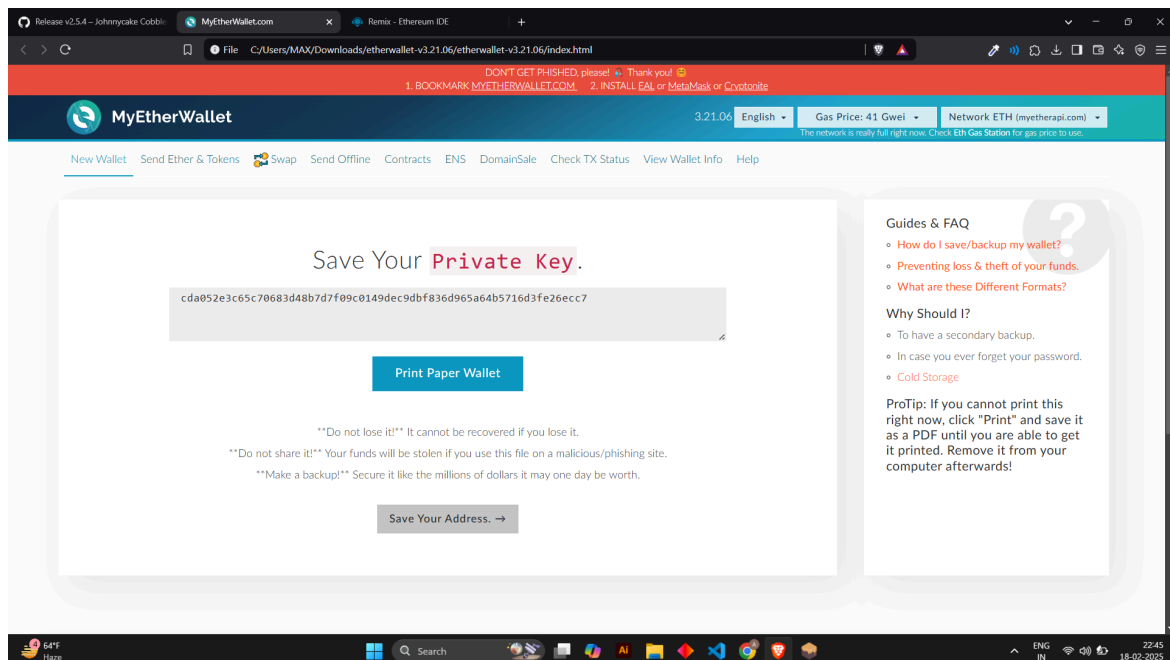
Release v2.5.4 – Johnnycake Cobble
MyEtherWallet.com
Remix - Ethereum IDE

File C:/Users/MAX/Downloads/etherwallet-v3.21.06/etherwallet-v3.21.06/index.html

DON'T GET PHISHED, please! Thank you!
1. BOOKMARK MYETHERWALLET.COM 2. INSTALL EAL or MetaMask or Cryptonite

MyEtherWallet

3.21.06 English Gas Price: 41 Gwei Network ETH (myetherapi.com)
The network is really full right now. Check Eth Gas Station for gas price to use.

New Wallet Send Ether & Tokens Swap Send Offline Contracts ENS DomainSale Check TX Status View Wallet Info Help

Save Your Private Key.

cda052e3c65c70683d48b7d7f09c0149dec9dbf836d965a64b5716d3fe26ecc7

Print Paper Wallet

**Do not lose it!** It cannot be recovered if you lose it.
**Do not share it!** Your funds will be stolen if you use this file on a malicious/phishing site.
**Make a backup!** Secure it like the millions of dollars it may one day be worth.

Save Your Address. →

Guides & FAQ
How do I save/backup my wallet?
Preventing loss & theft of your funds.
What are these Different Formats?

Why Should I?
To have a secondary backup.
In case you ever forget your password.
Cold Storage

ProTip: If you cannot print this right now, click "Print" and save it as a PDF until you are able to get it printed. Remove it from your computer afterwards!

64°F
Haze
Search
ENG
IN
22:45
18-02-2025